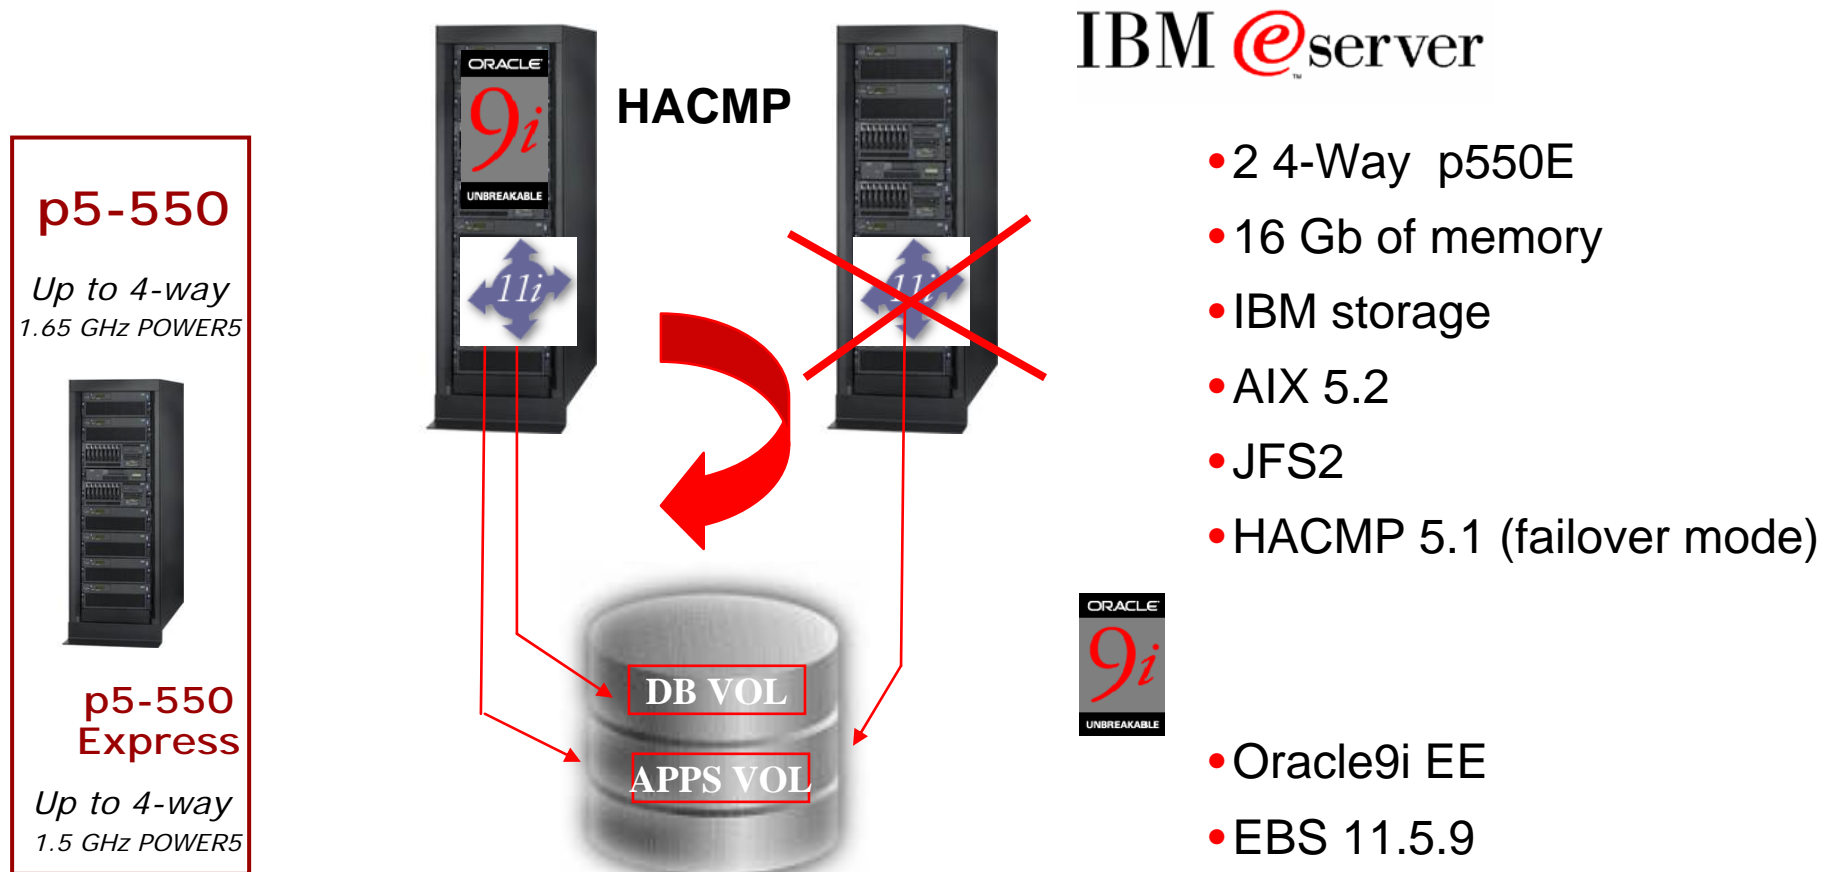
p5-550

Up to 4-way

1.65 GHz POWER5

p5-550 Express

Up to 4-way

1.5 GHz POWER5

ORACLE

9i

UNBREAKABLE

11i

HACMP

11i

DB VOL

APPS VOL

IBM eserver

• 2 4-Way p550E

• 16 Gb of memory

• IBM storage

• AIX 5.2

• JFS2

• HACMP 5.1 (failover mode)

ORACLE

9i

UNBREAKABLE

• Oracle9i EE

• EBS 11.5.9